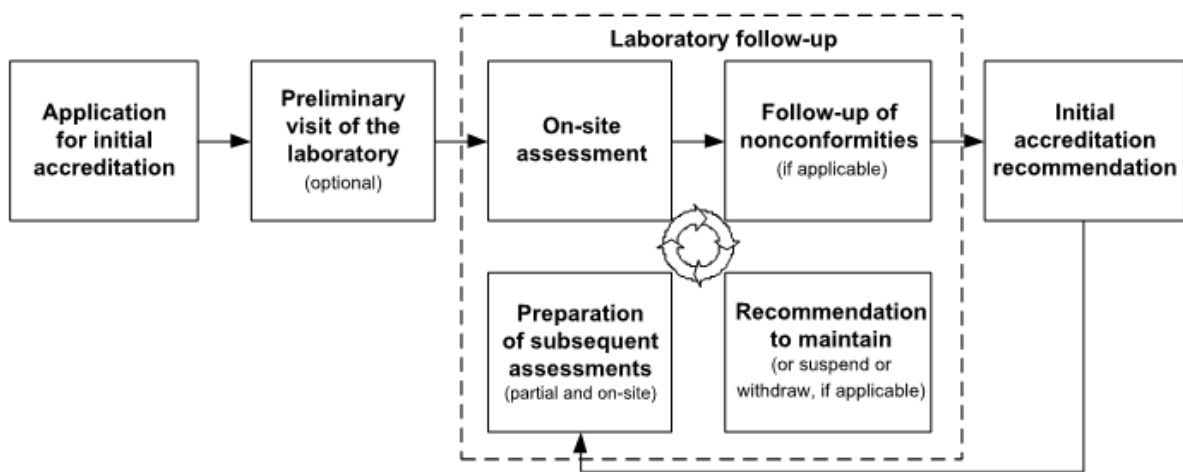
Application for initial accreditation

Preliminary visit of the laboratory
(optional)

Laboratory follow-up

On-site assessment

Follow-up of nonconformities
(if applicable)

Initial accreditation recommendation

Preparation of subsequent assessments
(partial and on-site)

Recommendation to maintain
(or suspend or withdraw, if applicable)